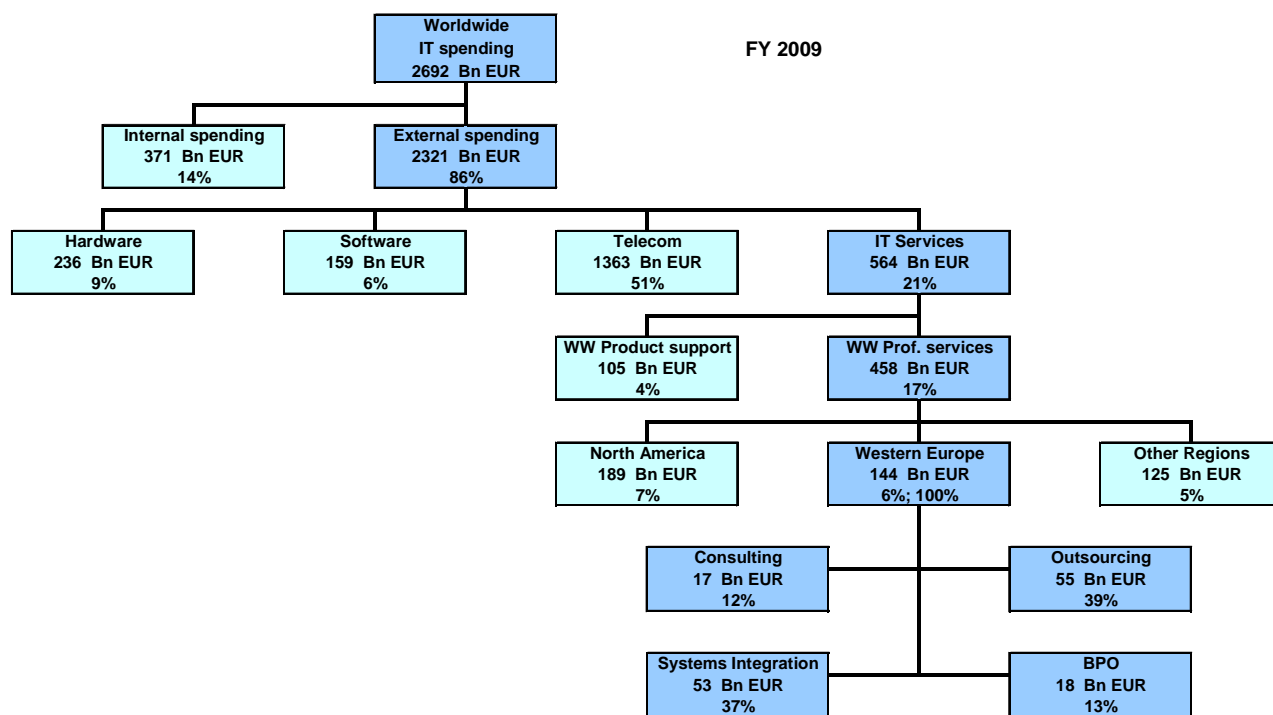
Worldwide
IT spending
2692 Bn EUR

FY 2009

Internal spending
371 Bn EUR
14%

External spending
2321 Bn EUR
86%

Hardware
236 Bn EUR
9%

Software
159 Bn EUR
6%

Telecom
1363 Bn EUR
51%

IT Services
564 Bn EUR
21%

WW Product support
105 Bn EUR
4%

WW Prof. services
458 Bn EUR
17%

North America
189 Bn EUR
7%

Western Europe
144 Bn EUR
6%; 100%

Other Regions
125 Bn EUR
5%

Consulting
17 Bn EUR
12%

Outsourcing
55 Bn EUR
39%

Systems Integration
53 Bn EUR
37%

BPO
18 Bn EUR
13%